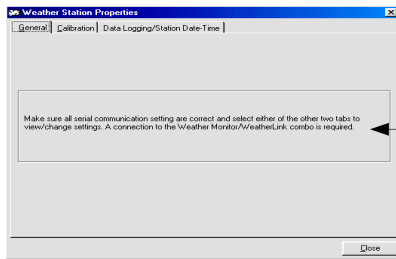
Weather Station Properties

General | Calibration | Data Logging/Station Date-Time

Make sure all serial communication setting are correct and select either of the other two tabs to view/change settings. A connection to the Weather Monitor/WeatherLink combo is required.

Close